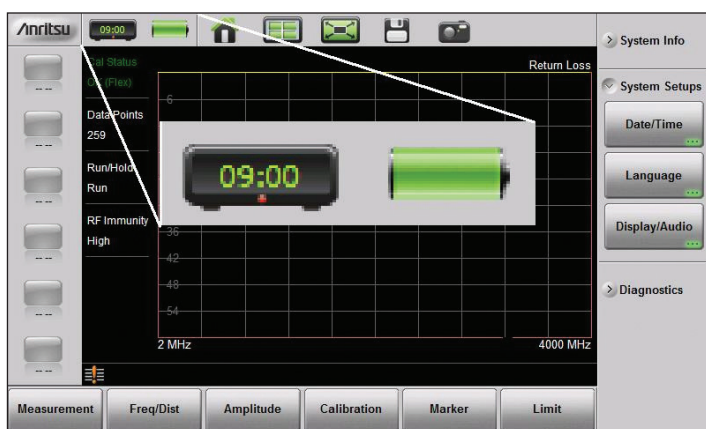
/inritsu 09:00

Cal Status
ON (Flex)

Data Points
259

Run/Hold
Run

RF Immunity
High

Return Loss

-6
-36
-42
-48
-54

09:00

2 MHz
4000 MHz

-- --
-- --
-- --
-- --
-- --
-- --

System Info
System Setups
Date/Time
Language
Display/Audio
Diagnostics

Measurement
Freq/Dist
Amplitude
Calibration
Marker
Limit